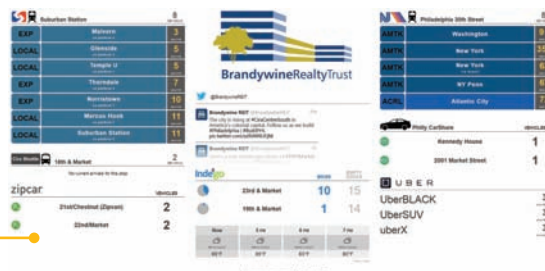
Suburban Station

| EXP | Malvern | 3 |
|---|---|---|
| LOCAL | Glenside | 5 |
| LOCAL | Temple U | 5 |
| EXP | Thorndale | 7 |
| EXP | Norristown | 10 |
| LOCAL | Marcus Hook | 11 |
| LOCAL | Suburban Station | 11 |

18th & Market 2

zipcar VEHICLES

21st/Chestnut (Zipcar) 2

22nd/Market 2

BrandywineRealtyTrust

@BrandywineRT

Brandywine REIT

Indego

| 23rd & Market | 10 | 15 |
|---|---|---|
| 19th & Market | 1 | 14 |

| Now | 3 PM | 4 PM | 7 PM |
|---|---|---|---|
| 80°F | 80°F | 81°F | 80°F |

Philadelphia 30th Street

| AMTK | Washington | 9 |
|---|---|---|
| AMTK | New York | 35 |
| AMTK | New York | 6 |
| AMTK | NY Penn | 6 |
| ACRL | Atlantic City | 7 |

Philly CarShare VEHICLES

Kennedy House 1

2001 Market Street 1

UBER

UberBLACK

UberSUV

uberX